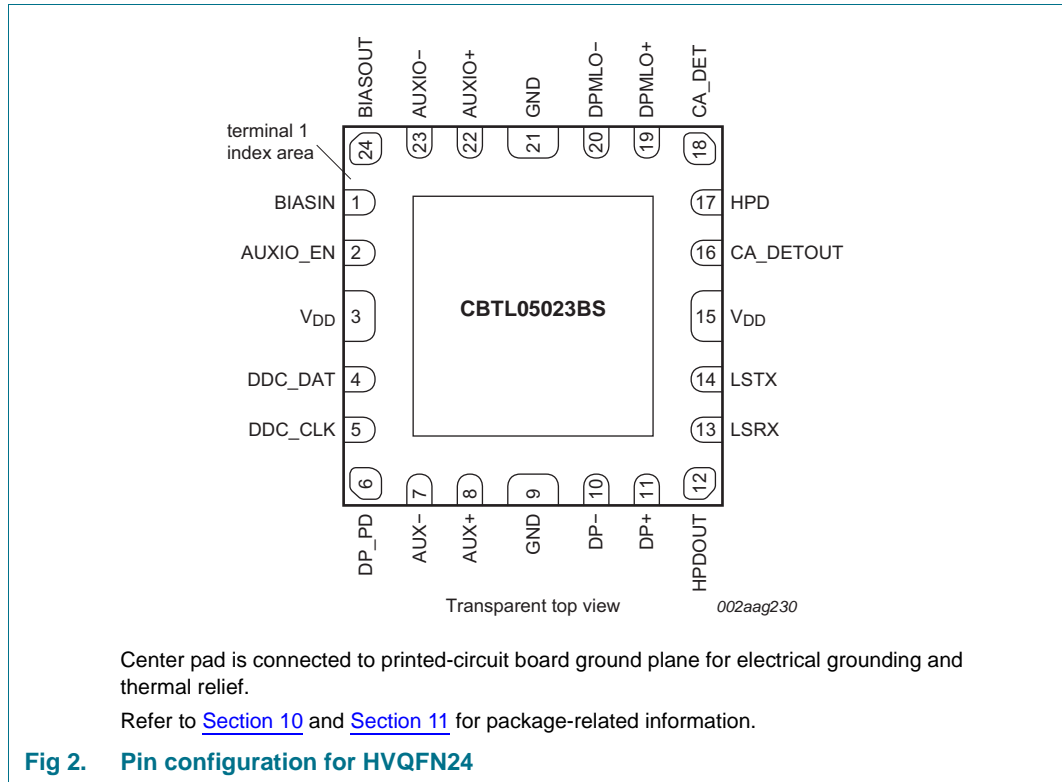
BIASOUT
AUXIO−
AUXIO+
GND
DPMLO−
DPMLO+
CA_DET
24
23
22
21
20
19
18
terminal 1 index area
BIASIN 1
AUXIO_EN 2
$V_{DD}$ 3
DDC_DAT 4
DDC_CLK 5
17 HPD
16 CA_DETOUT
15 $V_{DD}$
14 LSTX
13 LSRX
CBTL05023BS
6
7
8
9
10
11
12
DP_PD
AUX−
AUX+
GND
DP−
DP+
HPDOUT
Transparent top view
002aag230

Center pad is connected to printed-circuit board ground plane for electrical grounding and thermal relief.

Refer to Section 10 and Section 11 for package-related information.

Fig 2. Pin configuration for HVQFN24